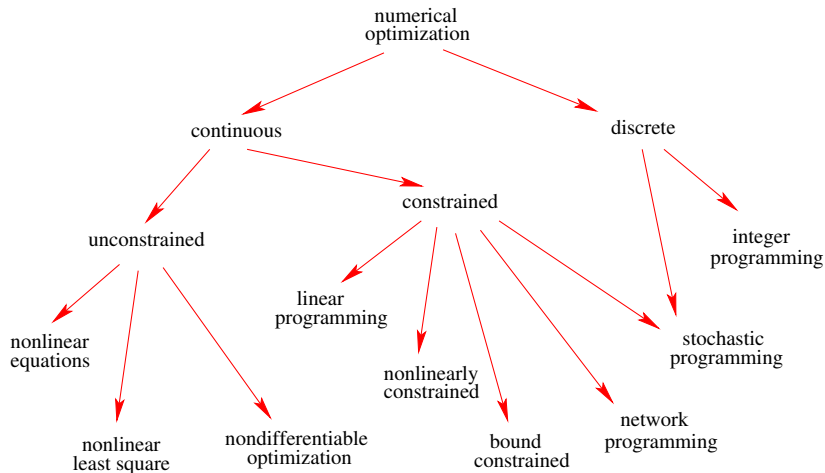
numerical optimization

continuous

discrete

unconstrained

constrained

integer programming

nonlinear equations

nonlinear least square

nondifferentiable optimization

linear programming

nonlinearly constrained

bound constrained

network programming

stochastic programming